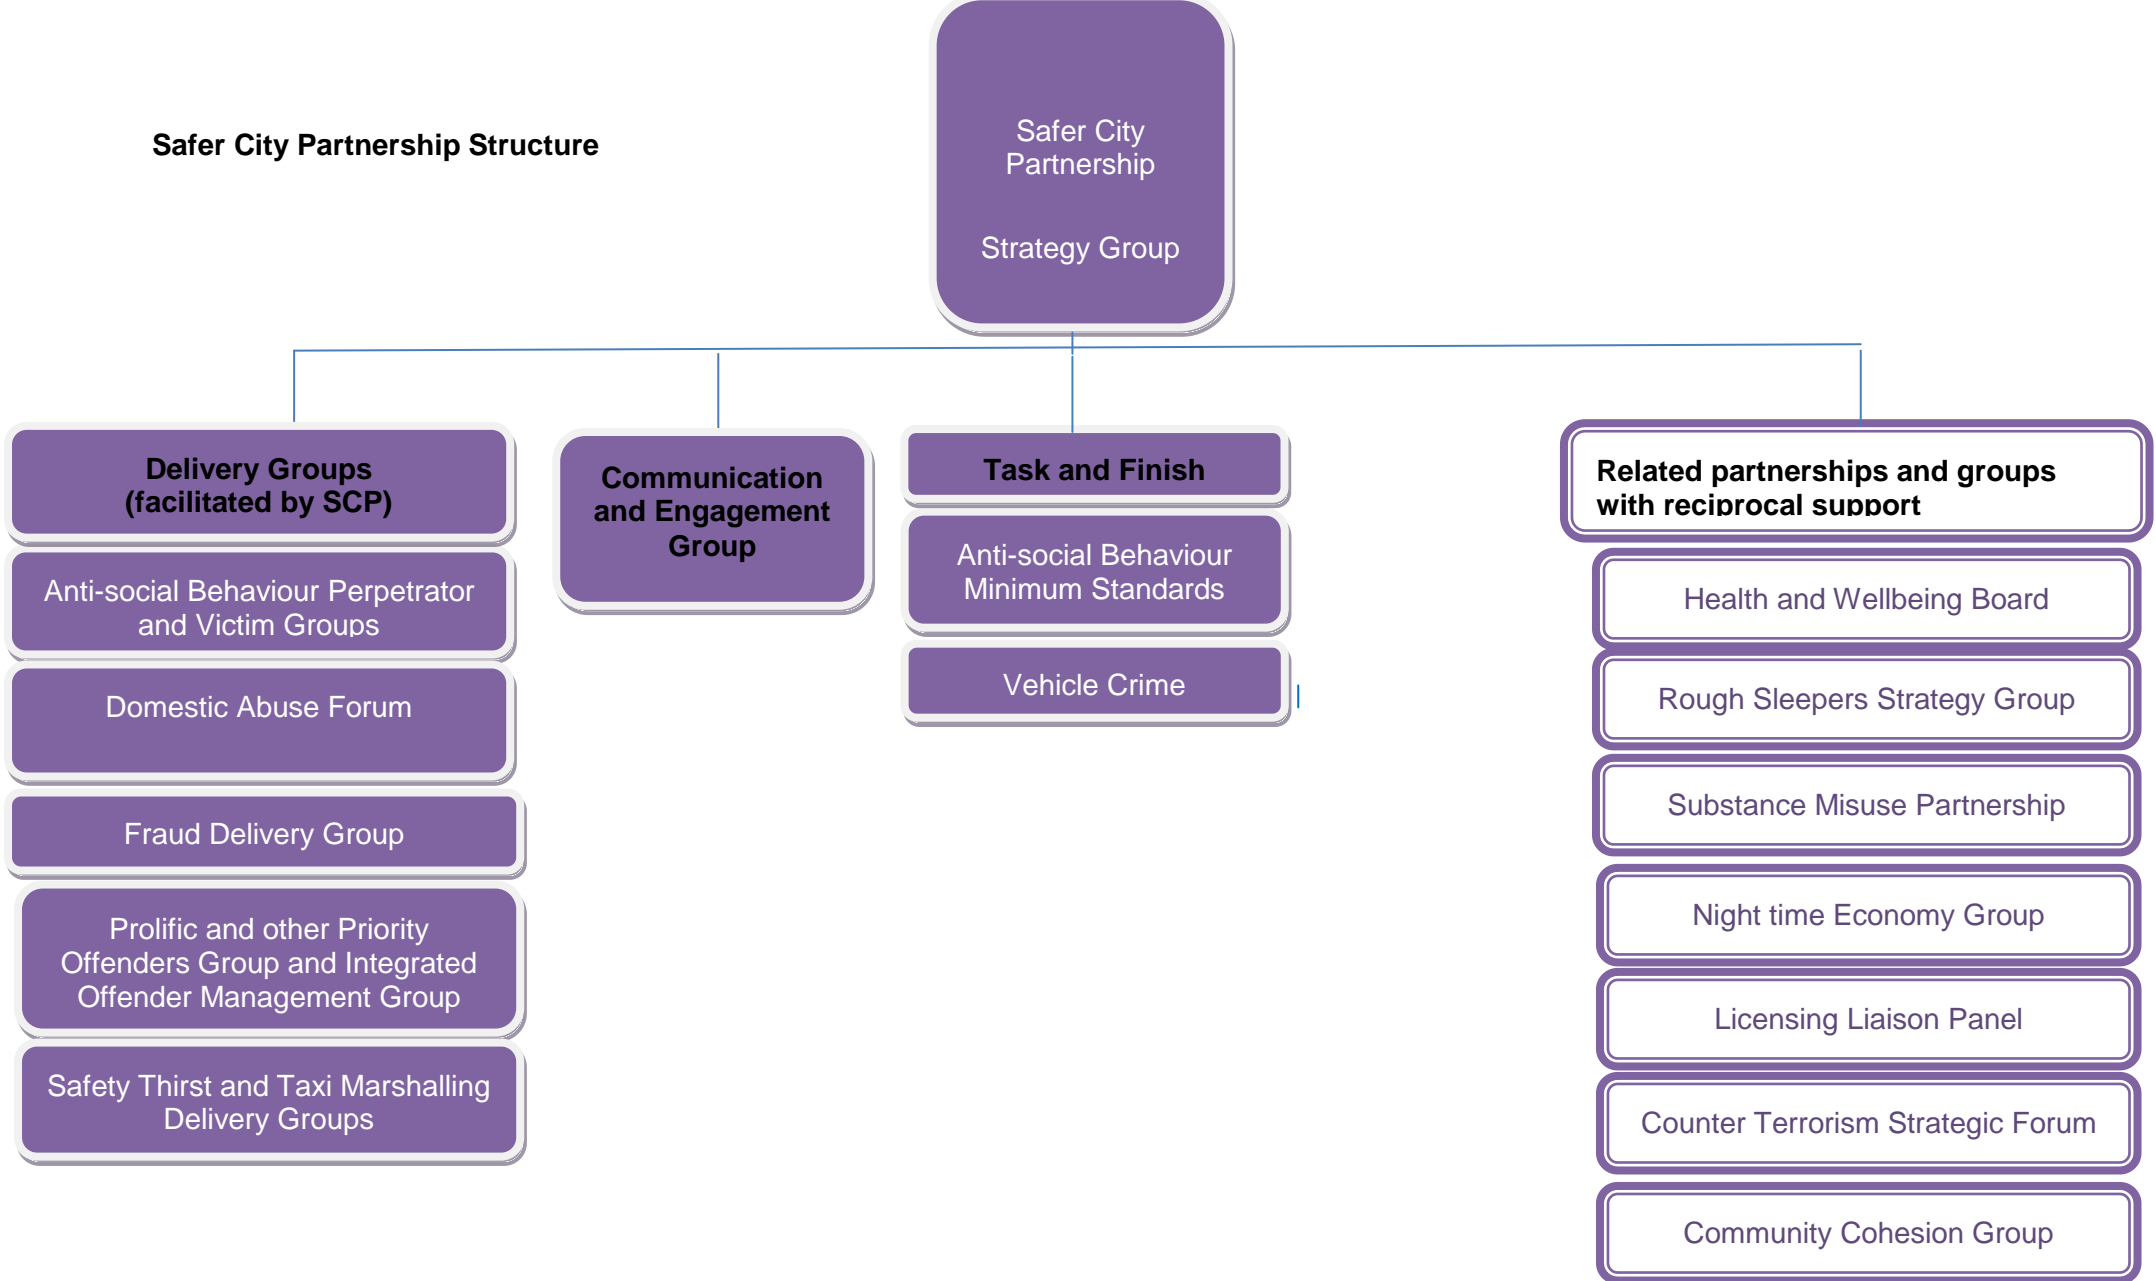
Safer City Partnership Structure

Safer City Partnership

Strategy Group

Delivery Groups (facilitated by SCP)

Anti-social Behaviour Perpetrator and Victim Groups

Domestic Abuse Forum

Fraud Delivery Group

Prolific and other Priority Offenders Group and Integrated Offender Management Group

Safety Thirst and Taxi Marshalling Delivery Groups

Communication and Engagement Group

Task and Finish

Anti-social Behaviour Minimum Standards

Vehicle Crime

Related partnerships and groups with reciprocal support

Health and Wellbeing Board

Rough Sleepers Strategy Group

Substance Misuse Partnership

Night time Economy Group

Licensing Liaison Panel

Counter Terrorism Strategic Forum

Community Cohesion Group